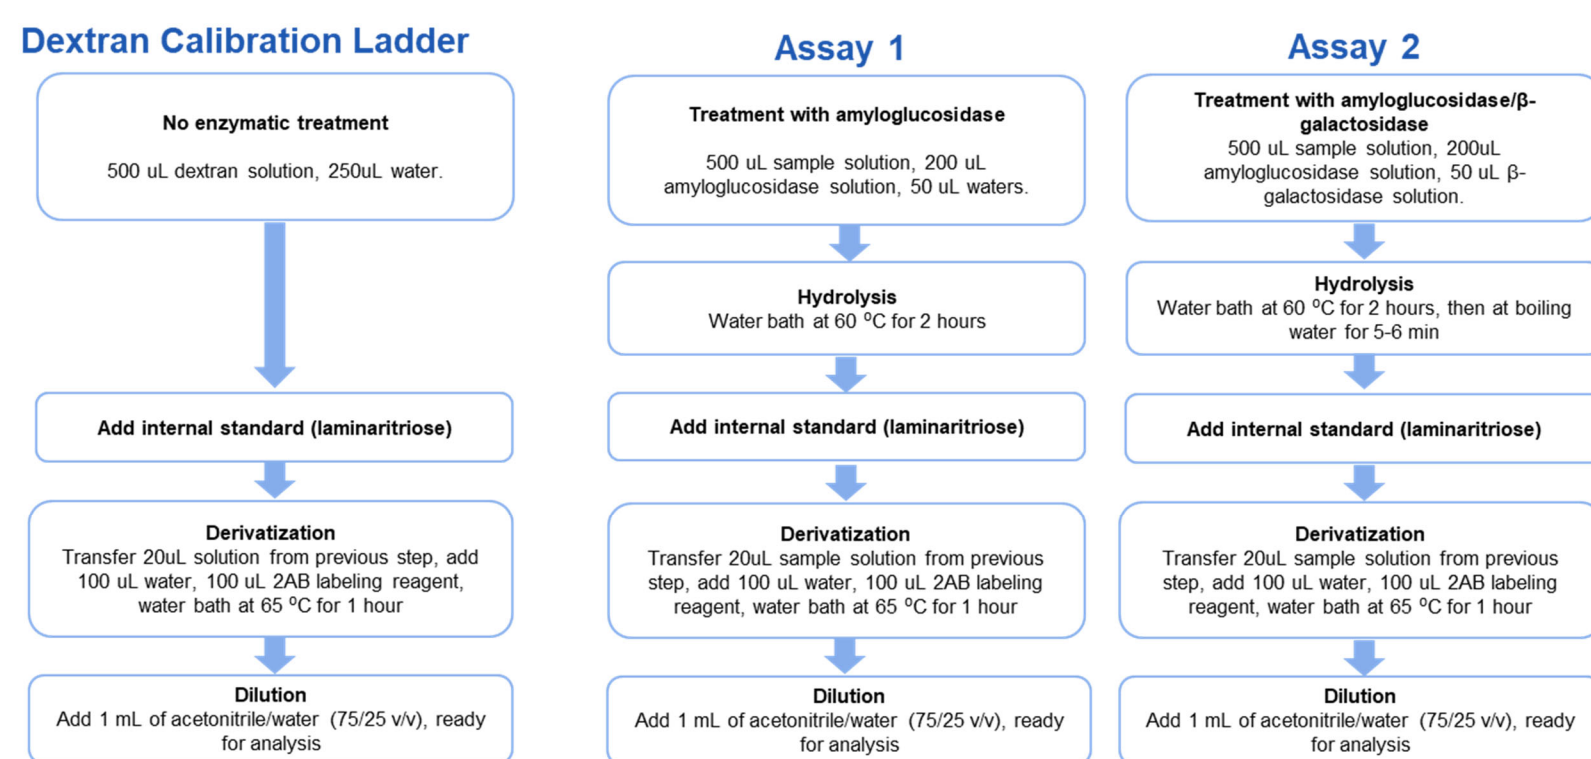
Dextran Calibration Ladder

No enzymatic treatment

500 uL dextran solution, 250uL water.

Add internal standard (laminaritriose)

Derivatization
Transfer 20uL solution from previous step, add 100 uL water, 100 uL 2AB labeling reagent, water bath at 65 $^{o}$C for 1 hour

Dilution
Add 1 mL of acetonitrile/water (75/25 v/v), ready for analysis

Assay 1

Treatment with amyloglucosidase

500 uL sample solution, 200 uL amyloglucosidase solution, 50 uL waters.

Hydrolysis
Water bath at 60 $^{o}$C for 2 hours

Add internal standard (laminaritriose)

Derivatization
Transfer 20uL sample solution from previous step, add 100 uL water, 100 uL 2AB labeling reagent, water bath at 65 $^{o}$C for 1 hour

Dilution
Add 1 mL of acetonitrile/water (75/25 v/v), ready for analysis

Assay 2

Treatment with amyloglucosidase/β-galactosidase
500 uL sample solution, 200uL amyloglucosidase solution, 50 uL β-galactosidase solution.

Hydrolysis
Water bath at 60 $^{o}$C for 2 hours, then at boiling water for 5-6 min

Add internal standard (laminaritriose)

Derivatization
Transfer 20uL sample solution from previous step, add 100 uL water, 100 uL 2AB labeling reagent, water bath at 65 $^{o}$C for 1 hour

Dilution
Add 1 mL of acetonitrile/water (75/25 v/v), ready for analysis